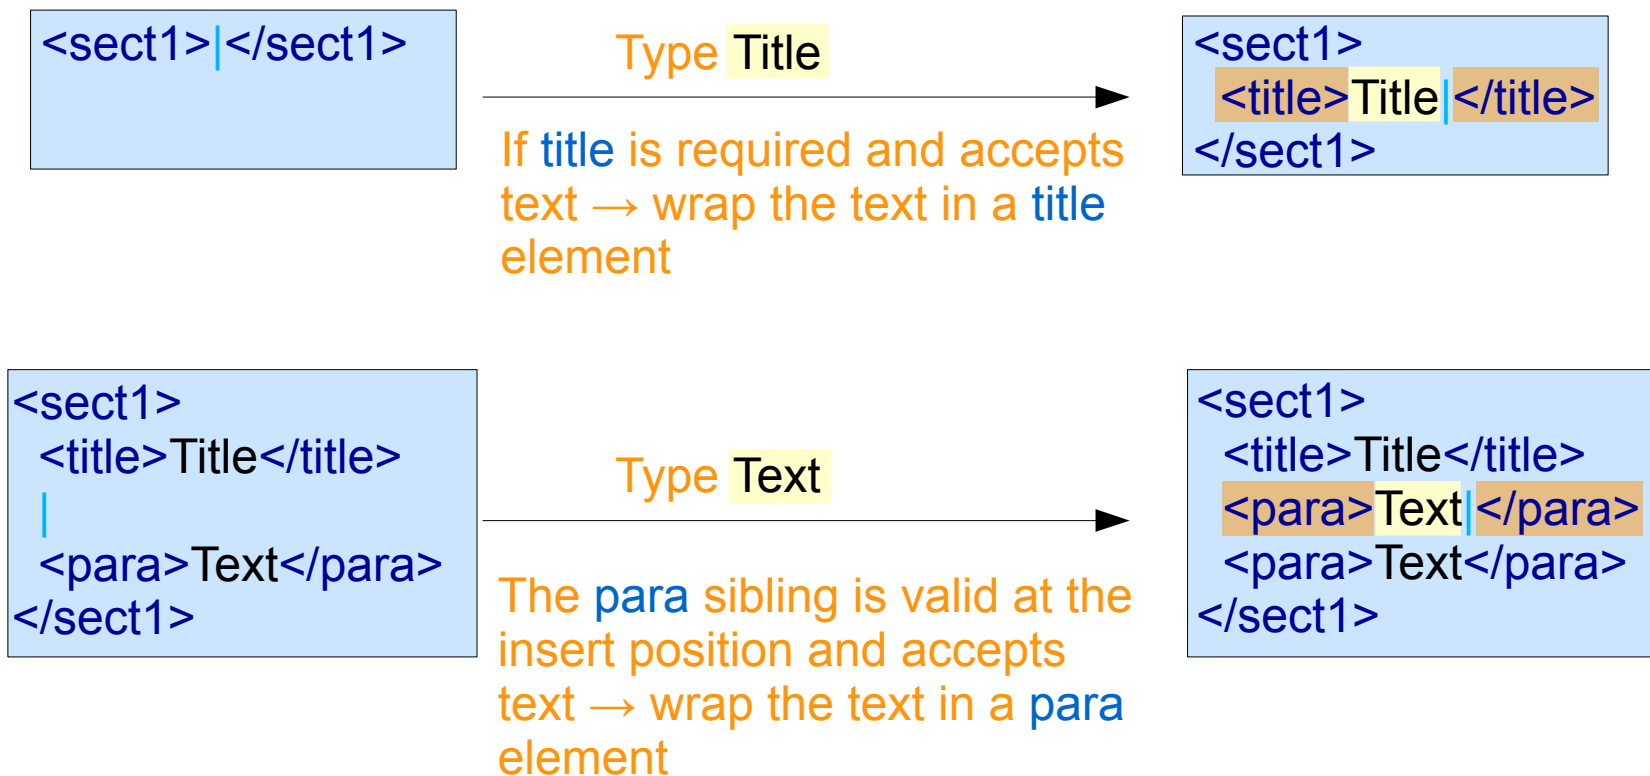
<sect1>|</sect1>

Type Title

If title is required and accepts text → wrap the text in a title element

<sect1>
<title>Title|</title>
</sect1>

<sect1>
<title>Title</title>
|
<para>Text</para>
</sect1>

Type Text

The para sibling is valid at the insert position and accepts text → wrap the text in a para element

<sect1>
<title>Title</title>
<para>Text|</para>
<para>Text</para>
</sect1>